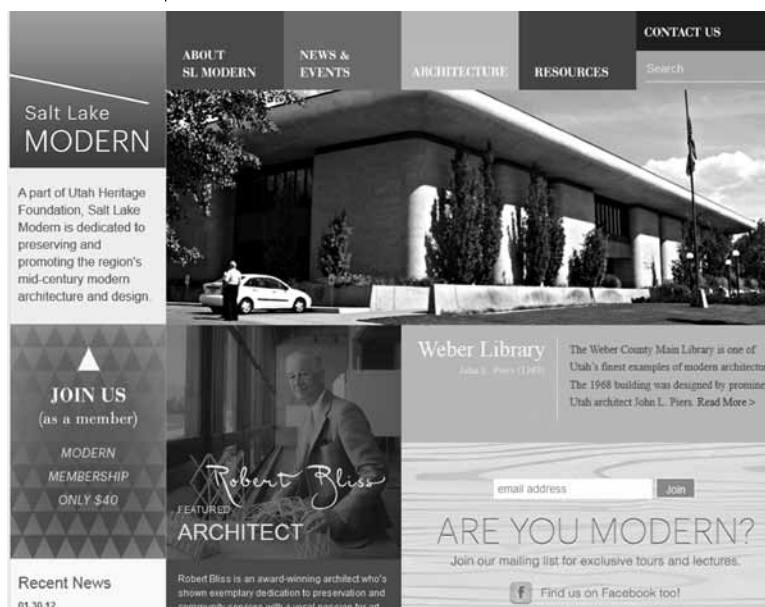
ABOUT SL MODERN

NEWS & EVENTS

ARCHITECTURE

RESOURCES

CONTACT US

Search

Salt Lake MODERN

A part of Utah Heritage Foundation, Salt Lake Modern is dedicated to preserving and promoting the region's mid-century modern architecture and design.

JOIN US (as a member)

MODERN MEMBERSHIP ONLY $40

Recent News

01.30.12

Robert Bliss

FEATURED ARCHITECT

Robert Bliss is an award-winning architect who's shown exemplary dedication to preservation and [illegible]

Weber Library

John L. Piers (1968)

The Weber County Main Library is one of Utah's finest examples of modern architectu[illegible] The 1968 building was designed by promine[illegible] Utah architect John L. Piers. Read More >

email address

Join

ARE YOU MODERN?

Join our mailing list for exclusive tours and lectures.

f Find us on Facebook too!